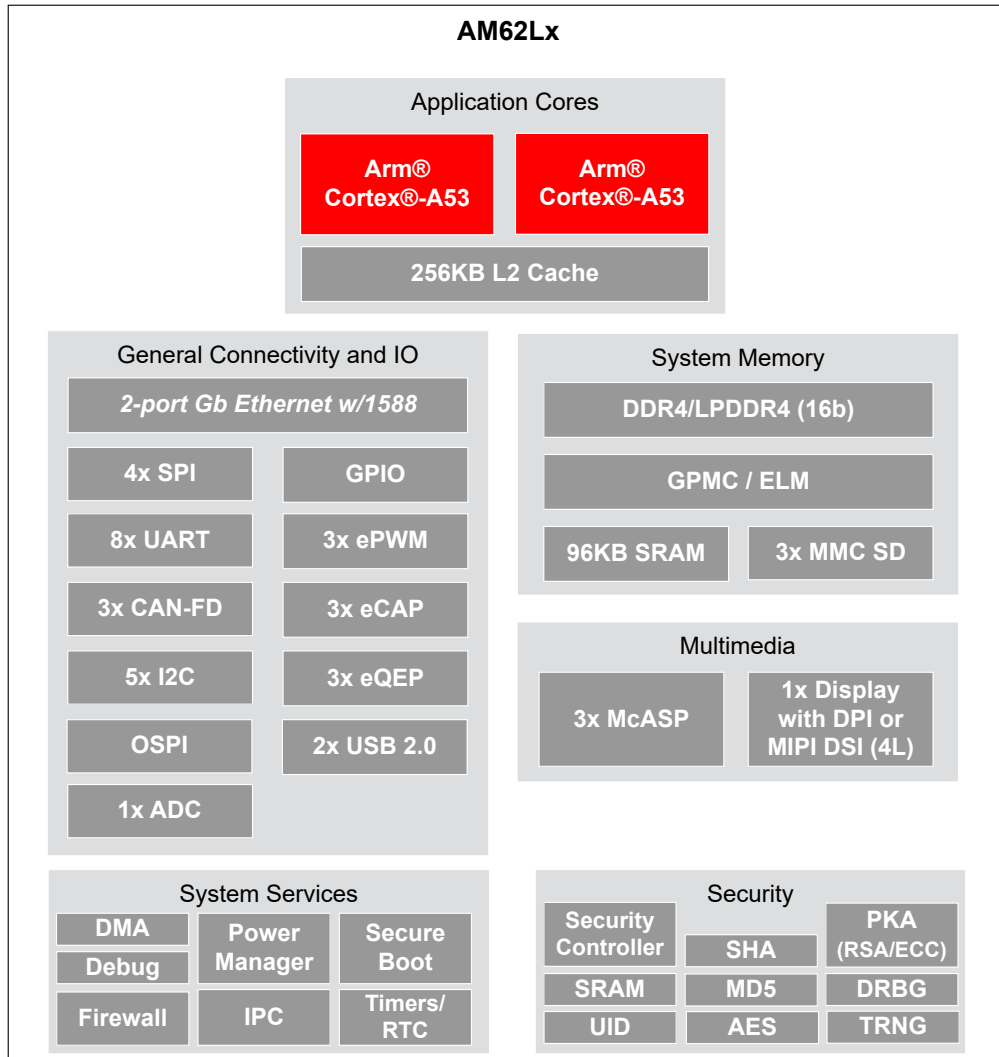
AM62Lx

Application Cores

Arm® Cortex®-A53

Arm® Cortex®-A53

256KB L2 Cache

General Connectivity and IO

2-port Gb Ethernet w/1588

4x SPI

GPIO

8x UART

3x ePWM

3x CAN-FD

3x eCAP

5x I2C

3x eQEP

OSPI

2x USB 2.0

1x ADC

System Memory

DDR4/LPDDR4 (16b)

GPMC / ELM

96KB SRAM

3x MMC SD

Multimedia

3x McASP

1x Display with DPI or MIPI DSI (4L)

System Services

DMA

Debug

Firewall

Power Manager

IPC

Secure Boot

Timers/ RTC

Security

Security Controller

SRAM

UID

SHA

MD5

AES

PKA (RSA/ECC)

DRBG

TRNG